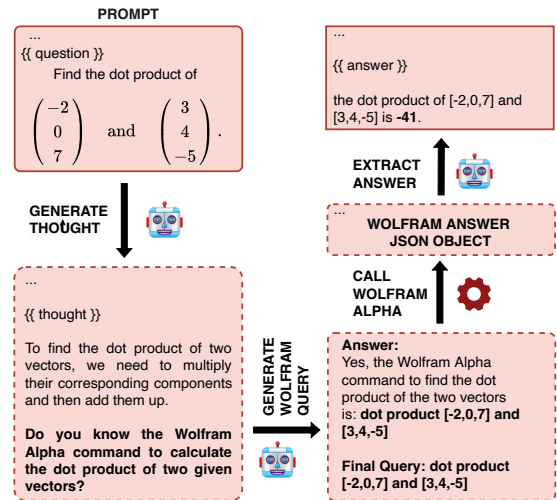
PROMPT

...
{{ question }}
Find the dot product of

$\begin{pmatrix} -2 \\ 0 \\ 7 \end{pmatrix}$ and $\begin{pmatrix} 3 \\ 4 \\ -5 \end{pmatrix}$.

GENERATE THOUGHT

...

{{ thought }}

To find the dot product of two vectors, we need to multiply their corresponding components and then add them up.

Do you know the Wolfram Alpha command to calculate the dot product of two given vectors?

GENERATE WOLFRAM QUERY

Answer:
Yes, the Wolfram Alpha command to find the dot product of the two vectors is: dot product [-2,0,7] and [3,4,-5]

Final Query: dot product [-2,0,7] and [3,4,-5]

CALL WOLFRAM ALPHA

...
WOLFRAM ANSWER JSON OBJECT

EXTRACT ANSWER

...

{{ answer }}

the dot product of [-2,0,7] and [3,4,-5] is -41.